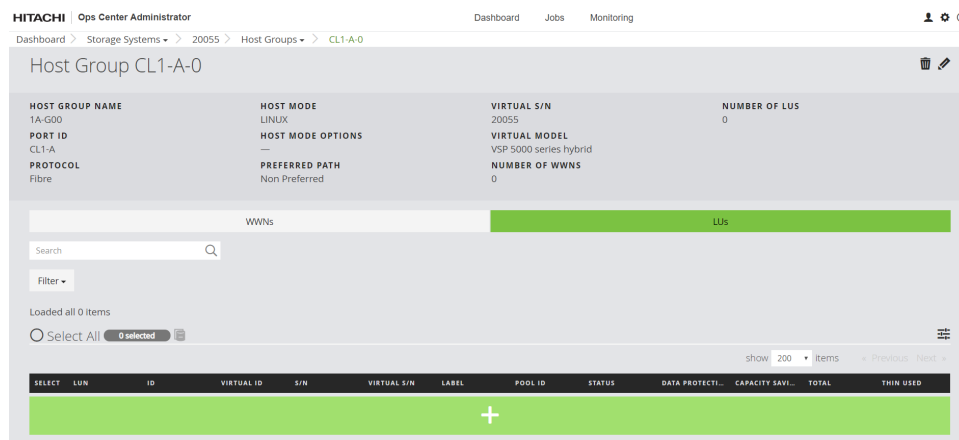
HITACHI Ops Center Administrator

Dashboard Jobs Monitoring

Dashboard > Storage Systems > 20055 > Host Groups > CL1-A-0

Host Group CL1-A-0

HOST GROUP NAME
1A-G00
PORT ID
CL1-A
PROTOCOL
Fibre

HOST MODE
LINUX
HOST MODE OPTIONS
—
PREFERRED PATH
Non Preferred

VIRTUAL S/N
20055
VIRTUAL MODEL
VSP 5000 series hybrid
NUMBER OF WWNS
0

NUMBER OF LUS
0

WWNs

LUs

Search

Filter

Loaded all 0 items

Select All 0 selected

show 200 items « Previous Next »

| SELECT | LUN | ID | VIRTUAL ID | S/N | VIRTUAL S/N | LABEL | POOL ID | STATUS | DATA PROTECTI... | CAPACITY SAVI... | TOTAL | THIN USED |
|---|---|---|---|---|---|---|---|---|---|---|---|---|

+